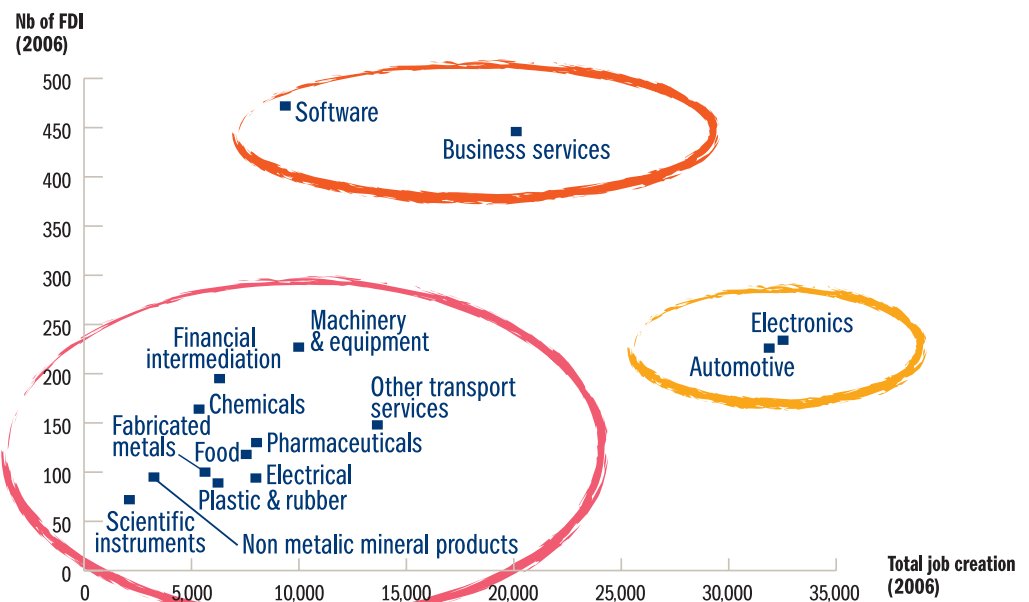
Nb of FDI (2006)

500
450
400
350
300
250
200
150
100
50
0

Software
Business services
Financial intermediation
Machinery & equipment
Other transport services
Chemicals
Fabricated metals
Food
Pharmaceuticals
Electrical
Plastic & rubber
Scientific instruments
Non metalic mineral products
Electronics
Automotive

0
5,000
10,000
15,000
20,000
25,000
30,000
35,000

Total job creation (2006)